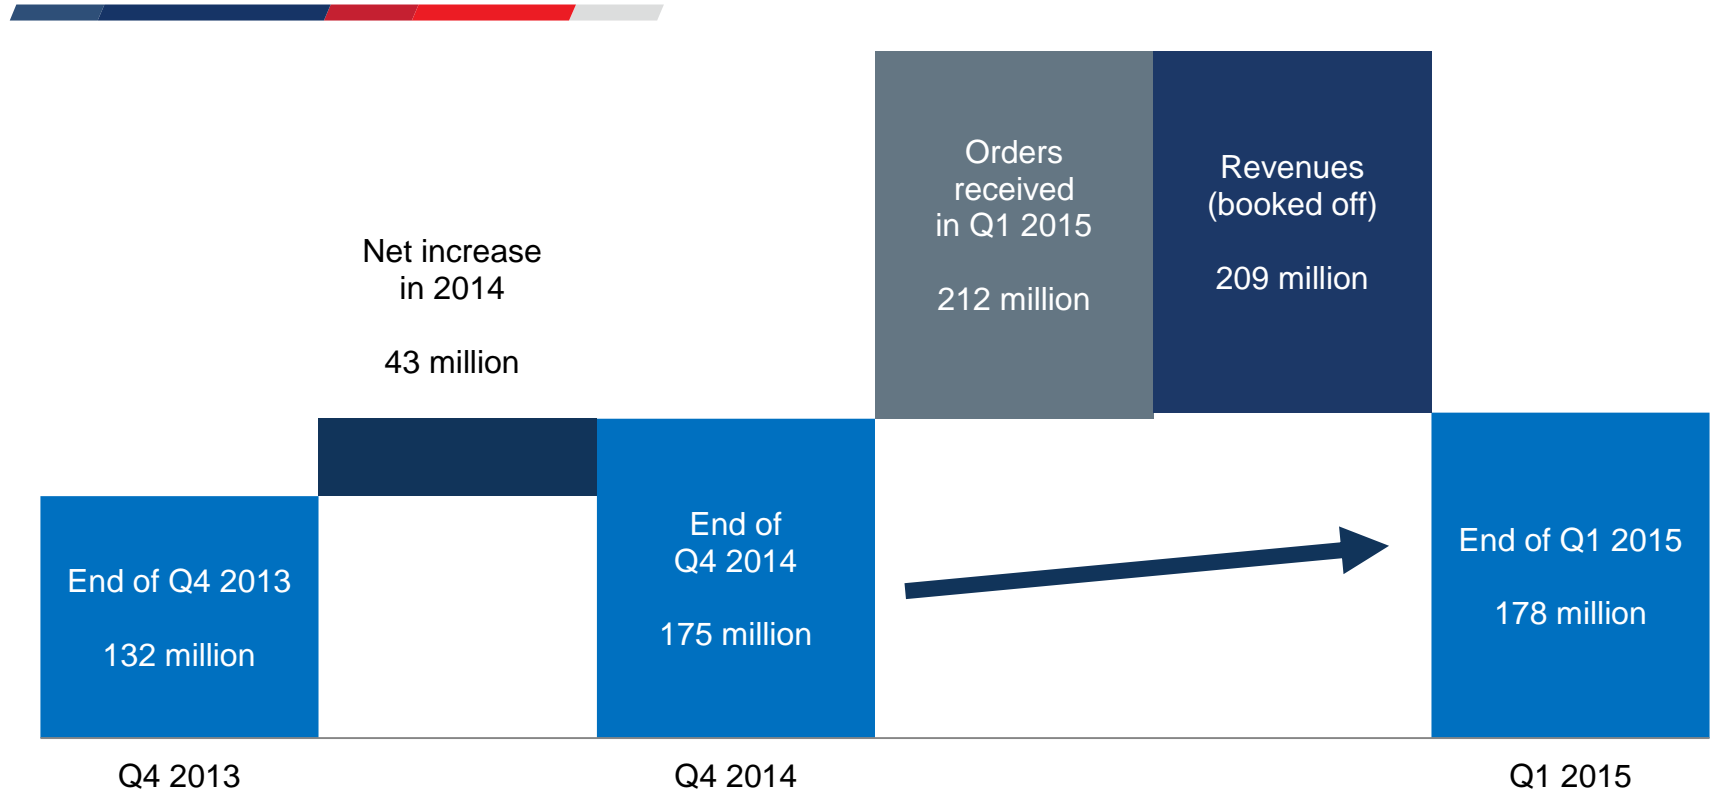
Net increase in 2014

43 million

Orders received in Q1 2015

212 million

Revenues (booked off)

209 million

End of Q4 2013

132 million

End of Q4 2014

175 million

End of Q1 2015

178 million

Q4 2013

Q4 2014

Q1 2015